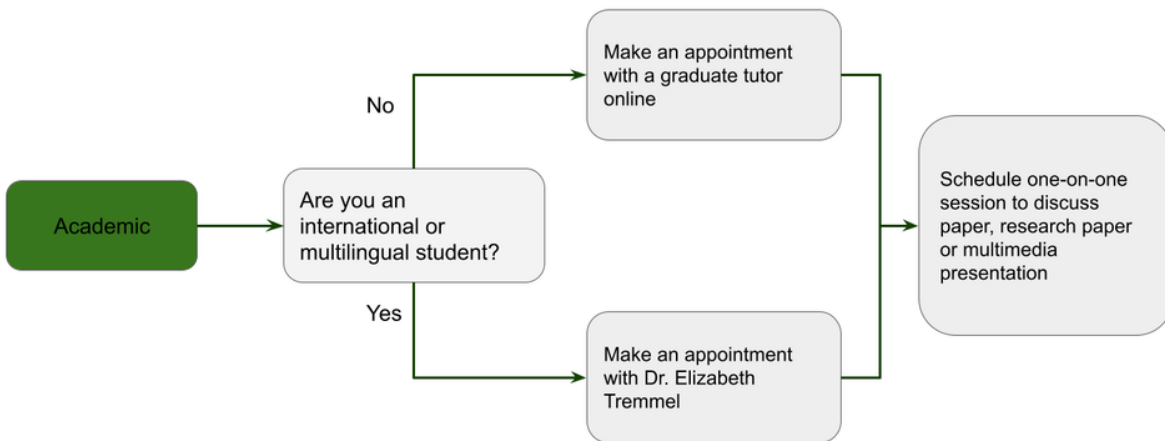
Academic

Are you an international or multilingual student?

No

Make an appointment with a graduate tutor online

Yes

Make an appointment with Dr. Elizabeth Tremmel

Schedule one-on-one session to discuss paper, research paper or multimedia presentation